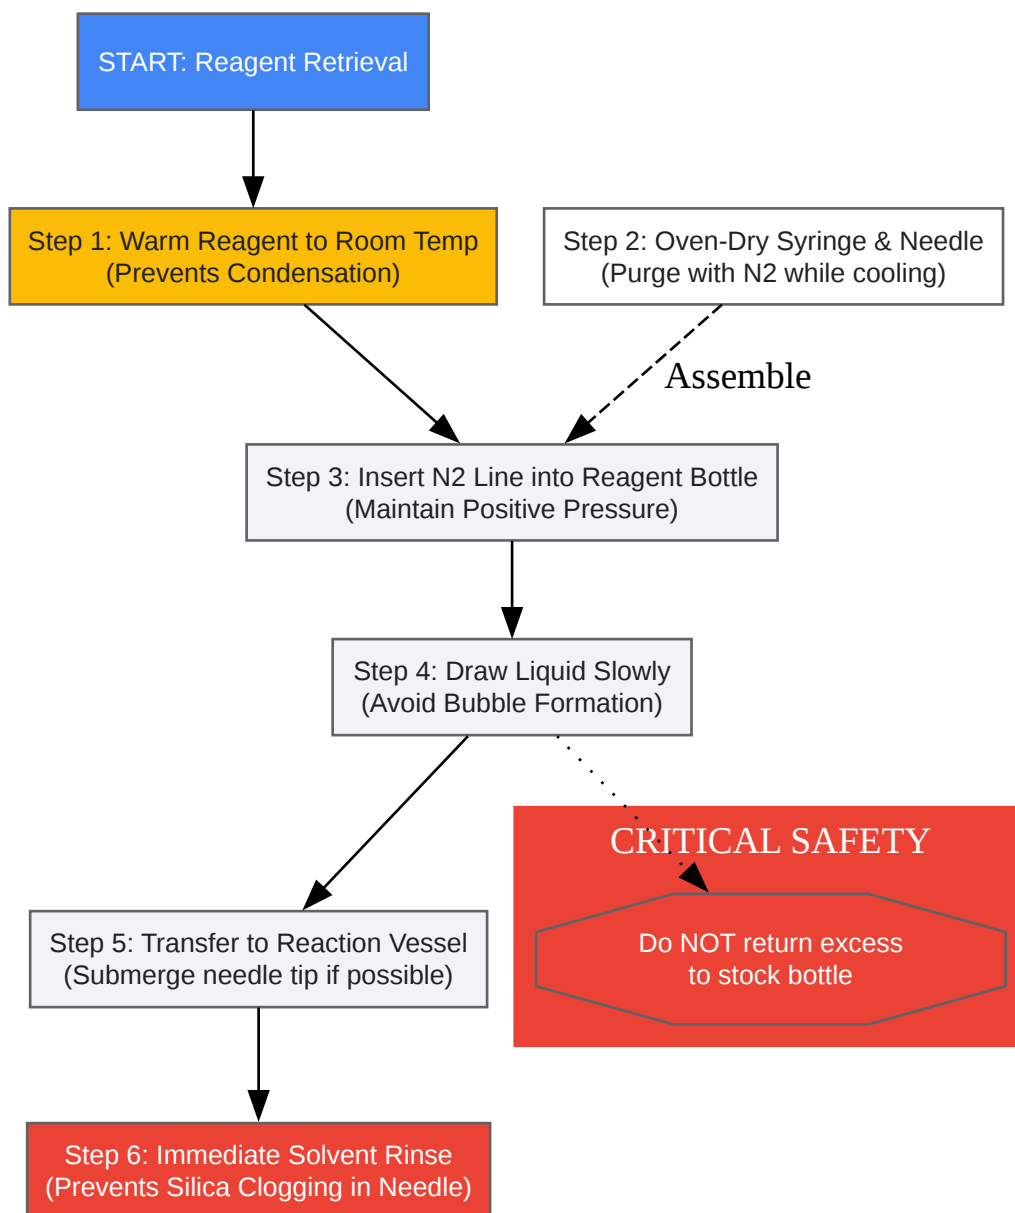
START: Reagent Retrieval

Step 1: Warm Reagent to Room Temp
(Prevents Condensation)

Step 2: Oven-Dry Syringe & Needle
(Purge with N2 while cooling)

Assemble

Step 3: Insert N2 Line into Reagent Bottle
(Maintain Positive Pressure)

Step 4: Draw Liquid Slowly
(Avoid Bubble Formation)

CRITICAL SAFETY

Do NOT return excess
to stock bottle

Step 5: Transfer to Reaction Vessel
(Submerge needle tip if possible)

Step 6: Immediate Solvent Rinse
(Prevents Silica Clogging in Needle)